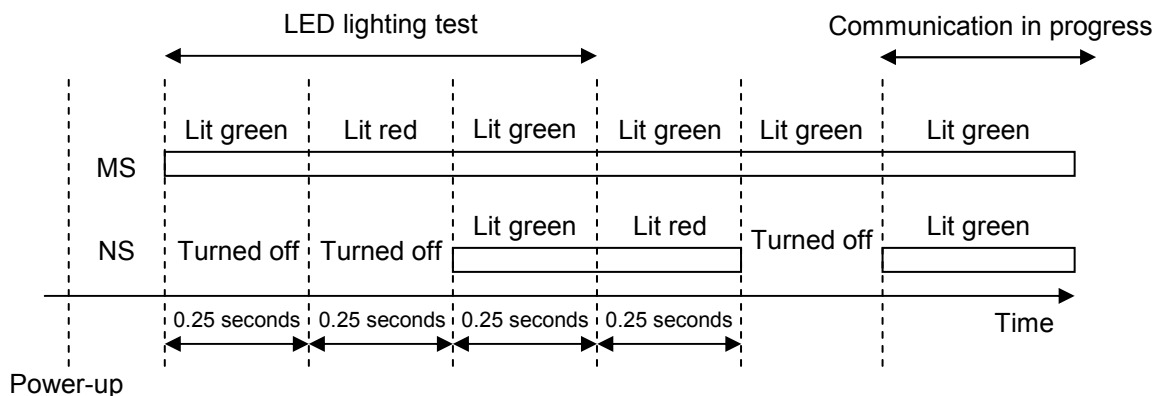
LED lighting test

Communication in progress

MS

Lit green Lit red Lit green Lit green Lit green Lit green

NS

Turned off Turned off Lit green Lit red Turned off Lit green

0.25 seconds 0.25 seconds 0.25 seconds 0.25 seconds

Time

Power-up